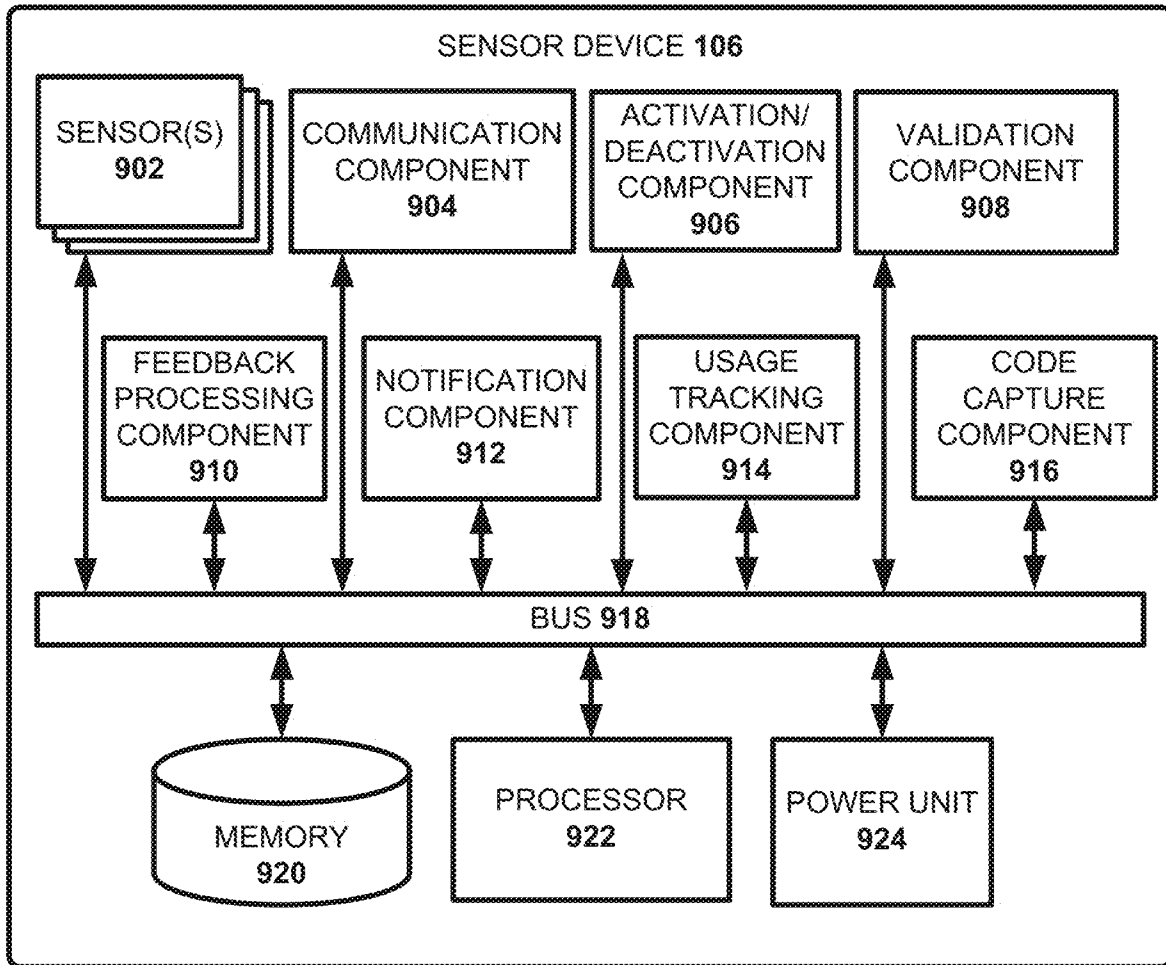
SENSOR DEVICE 106

SENSOR(S)
902

COMMUNICATION COMPONENT
904

ACTIVATION/ DEACTIVATION COMPONENT
906

VALIDATION COMPONENT
908

FEEDBACK PROCESSING COMPONENT
910

NOTIFICATION COMPONENT
912

USAGE TRACKING COMPONENT
914

CODE CAPTURE COMPONENT
916

BUS 918

MEMORY
920

PROCESSOR
922

POWER UNIT
924